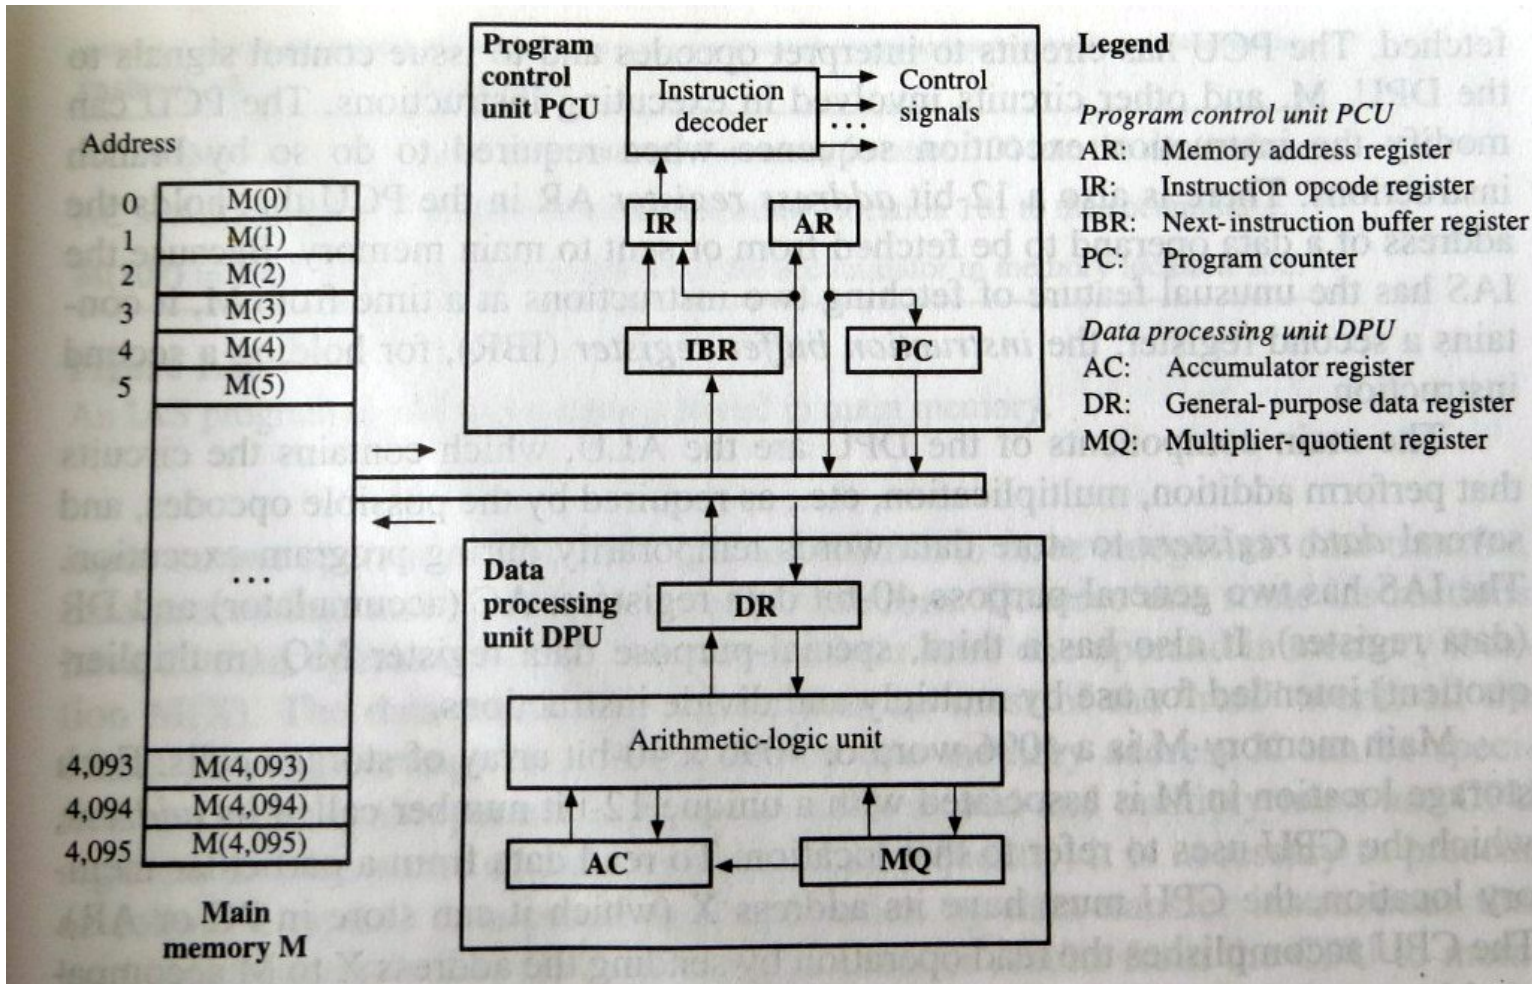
Program control unit PCU

Instruction decoder

Control signals

IR

AR

IBR

PC

Address

| 0 | M(0) |
|---|---|
| 1 | M(1) |
| 2 | M(2) |
| 3 | M(3) |
| 4 | M(4) |
| 5 | M(5) |
| | ... |
| 4,093 | M(4,093) |
| 4,094 | M(4,094) |
| 4,095 | M(4,095) |

Main memory M

Data processing unit DPU

DR

Arithmetic-logic unit

AC

MQ

Legend

*Program control unit PCU*

AR: Memory address register

IR: Instruction opcode register

IBR: Next-instruction buffer register

PC: Program counter

*Data processing unit DPU*

AC: Accumulator register

DR: General-purpose data register

MQ: Multiplier-quotient register